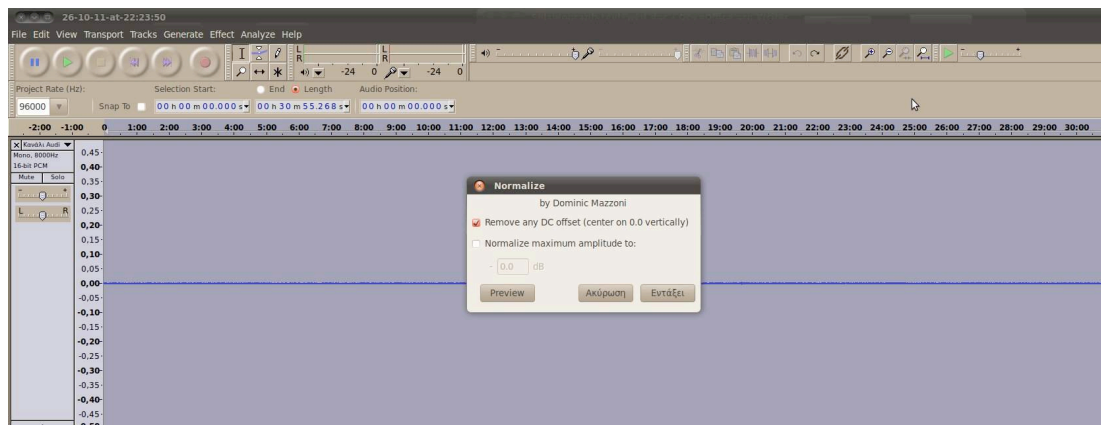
26-10-11-at-22:23:50

File Edit View Transport Tracks Generate Effect Analyze Help

L
R
-24 0 -24 0

Project Rate (Hz): Selection Start: End Length Audio Position:

96000 Snap To 00 h 00 m 00.000 s 00 h 30 m 55.268 s 00 h 00 m 00.000 s

-2:00 -1:00 0 1:00 2:00 3:00 4:00 5:00 6:00 7:00 8:00 9:00 10:00 11:00 12:00 13:00 14:00 15:00 16:00 17:00 18:00 19:00 20:00 21:00 22:00 23:00 24:00 25:00 26:00 27:00 28:00 29:00 30:00

Κανάλι Audi
Mono, 8000Hz
16-bit PCM
Mute Solo
L R

0.45
0,40
0.35
0,30
0.25
0,20
0.15
0,10
0.05
0,00
-0.05
-0,10
-0.15
-0,20
-0.25
-0,30
-0.35
-0,40
-0.45

Normalize

by Dominic Mazzoni

Remove any DC offset (center on 0.0 vertically)

Normalize maximum amplitude to:

- 0.0 dB

Preview Ακύρωση Εντάξει